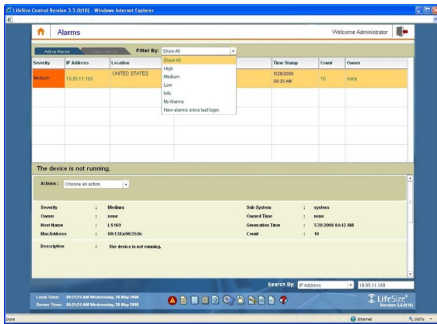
LifeSize Control Version 3.5.0(10) - Windows Internet Explorer

Alarms

Welcome Administrator

Active Alarms

Filter By: Show All

Show All
High
Medium
Low
Info
My Alarms
New alarms since last login

| Severity | IP Address | Location | Time Stamp | Count | Owner |
|---|---|---|---|---|---|
| Medium | 10.95.11.169 | UNITED STATES | 5/28/2008 08:20 AM | 10 | none |

The device is not running.

Actions: Choose an action.

| | | | | | |
|---|---|---|---|---|---|
| Severity | : | Medium | Sub System | : | system |
| Owner | : | none | Owned Time | : | none |
| Host Name | : | LS169 | Generation Time | : | 5/28/2008 08:42 AM |
| Mac Address | : | 00:13:fa:00:29:0c | Count | : | 10 |
| Description | : | The device is not running. | | | |

Search By: IP Address

10.95.11.169

Local Time: 09:25:25 AM Wednesday, 28 May 2008
Server Time: 09:25:25 AM Wednesday, 28 May 2008

LifeSize
Version 3.5.0(10)

Done

Internet

100%